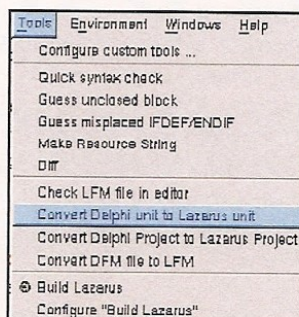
Tools Environment Windows Help
Configure custom tools ...
Quick syntax check
Guess unclosed block
Guess misplaced IFDEF/ENDIF
Make Resource String
Diff
Check LFM file in editor
Convert Delphi unit to Lazarus unit
Convert Delphi Project to Lazarus Project
Convert DFM file to LFM
Build Lazarus
Configure "Build Lazarus"